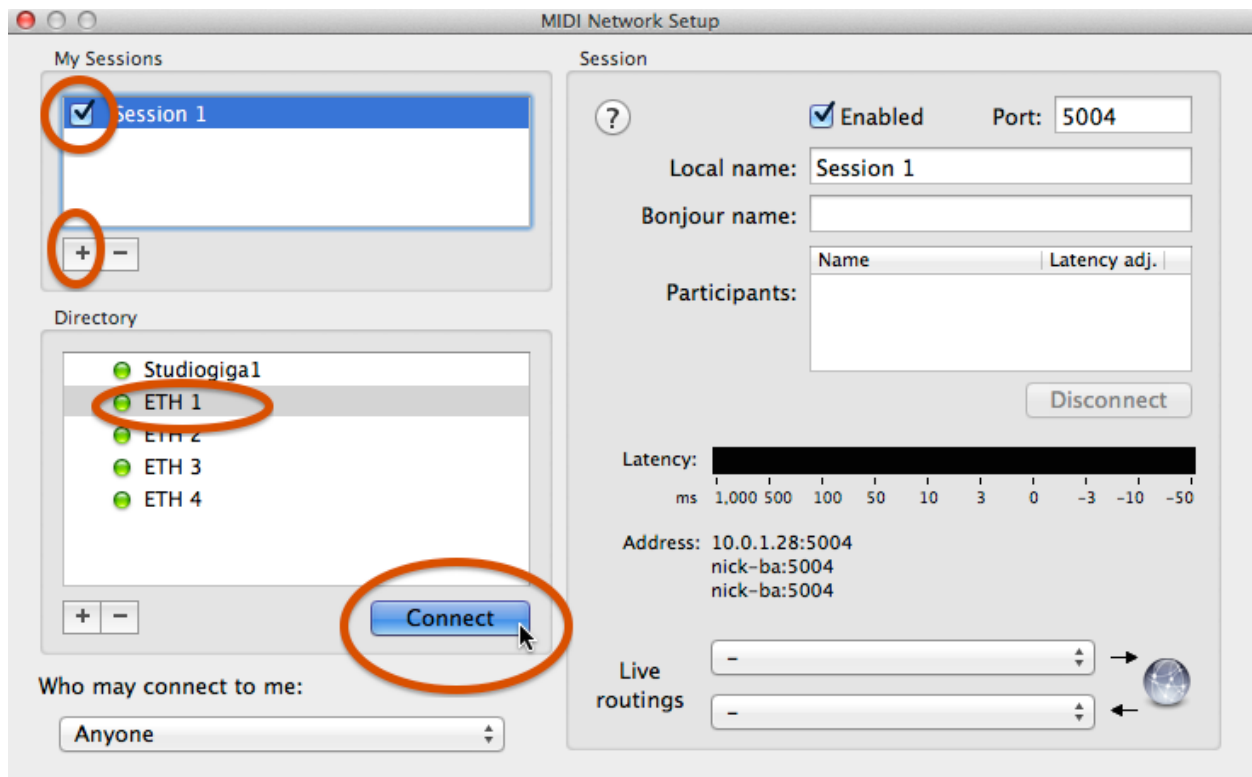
MIDI Network Setup

My Sessions

Session 1

+ −

Directory

Studiogiga1
ETH 1
ETH 2
ETH 3
ETH 4

+ −

Connect

Who may connect to me:

Anyone

Session

?

Enabled

Port: 5004

Local name: Session 1

Bonjour name:

Participants:

| Name | Latency adj. |
|---|---|

Disconnect

Latency:

ms 1,000 500 100 50 10 3 0 -3 -10 -50

Address: 10.0.1.28:5004
nick-ba:5004
nick-ba:5004

Live routings

-

-